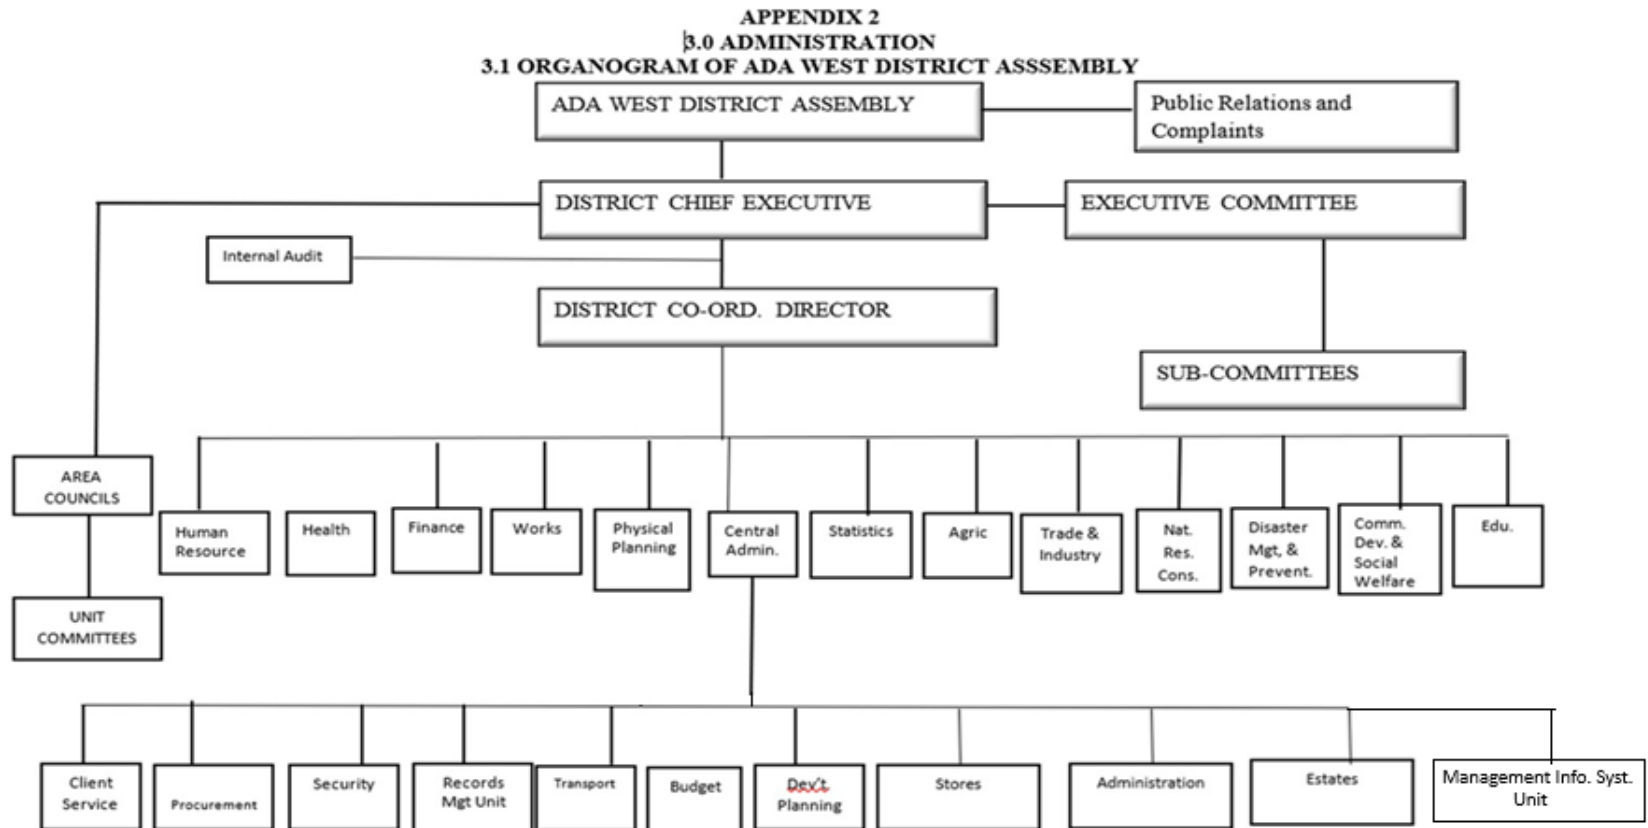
APPENDIX 2
3.0 ADMINISTRATION
3.1 ORGANOGRAM OF ADA WEST DISTRICT ASSSEMBLY

ADA WEST DISTRICT ASSEMBLY

Public Relations and Complaints

DISTRICT CHIEF EXECUTIVE

EXECUTIVE COMMITTEE

Internal Audit

DISTRICT CO-ORD. DIRECTOR

SUB-COMMITTEES

AREA COUNCILS

UNIT COMMITTEES

Human Resource

Health

Finance

Works

Physical Planning

Central Admin.

Statistics

Agric

Trade & Industry

Nat. Res. Cons.

Disaster Mgt, & Prevent.

Comm. Dev. & Social Welfare

Edu.

Client Service

Procurement

Security

Records Mgt Unit

Transport

Budget

Dev't Planning

Stores

Administration

Estates

Management Info. Syst. Unit